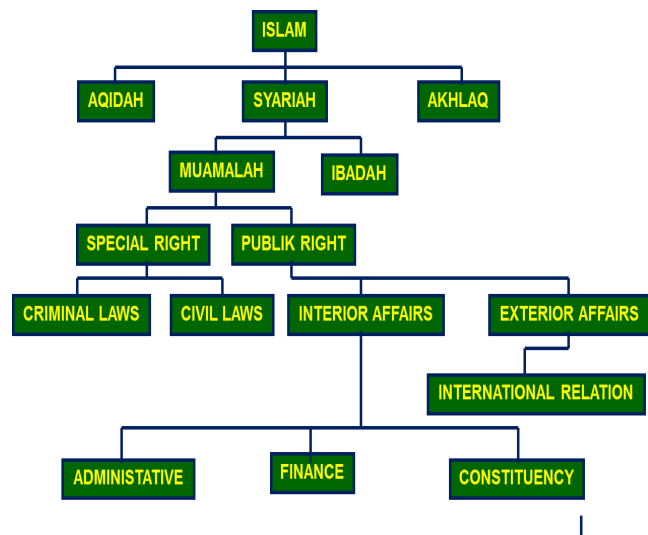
ISLAM

AQIDAH

SYARIAH

AKHLAQ

MUAMALAH

IBADAH

SPECIAL RIGHT

PUBLIK RIGHT

CRIMINAL LAWS

CIVIL LAWS

INTERIOR AFFAIRS

EXTERIOR AFFAIRS

INTERNATIONAL RELATION

ADMINISTATIVE

FINANCE

CONSTITUENCY